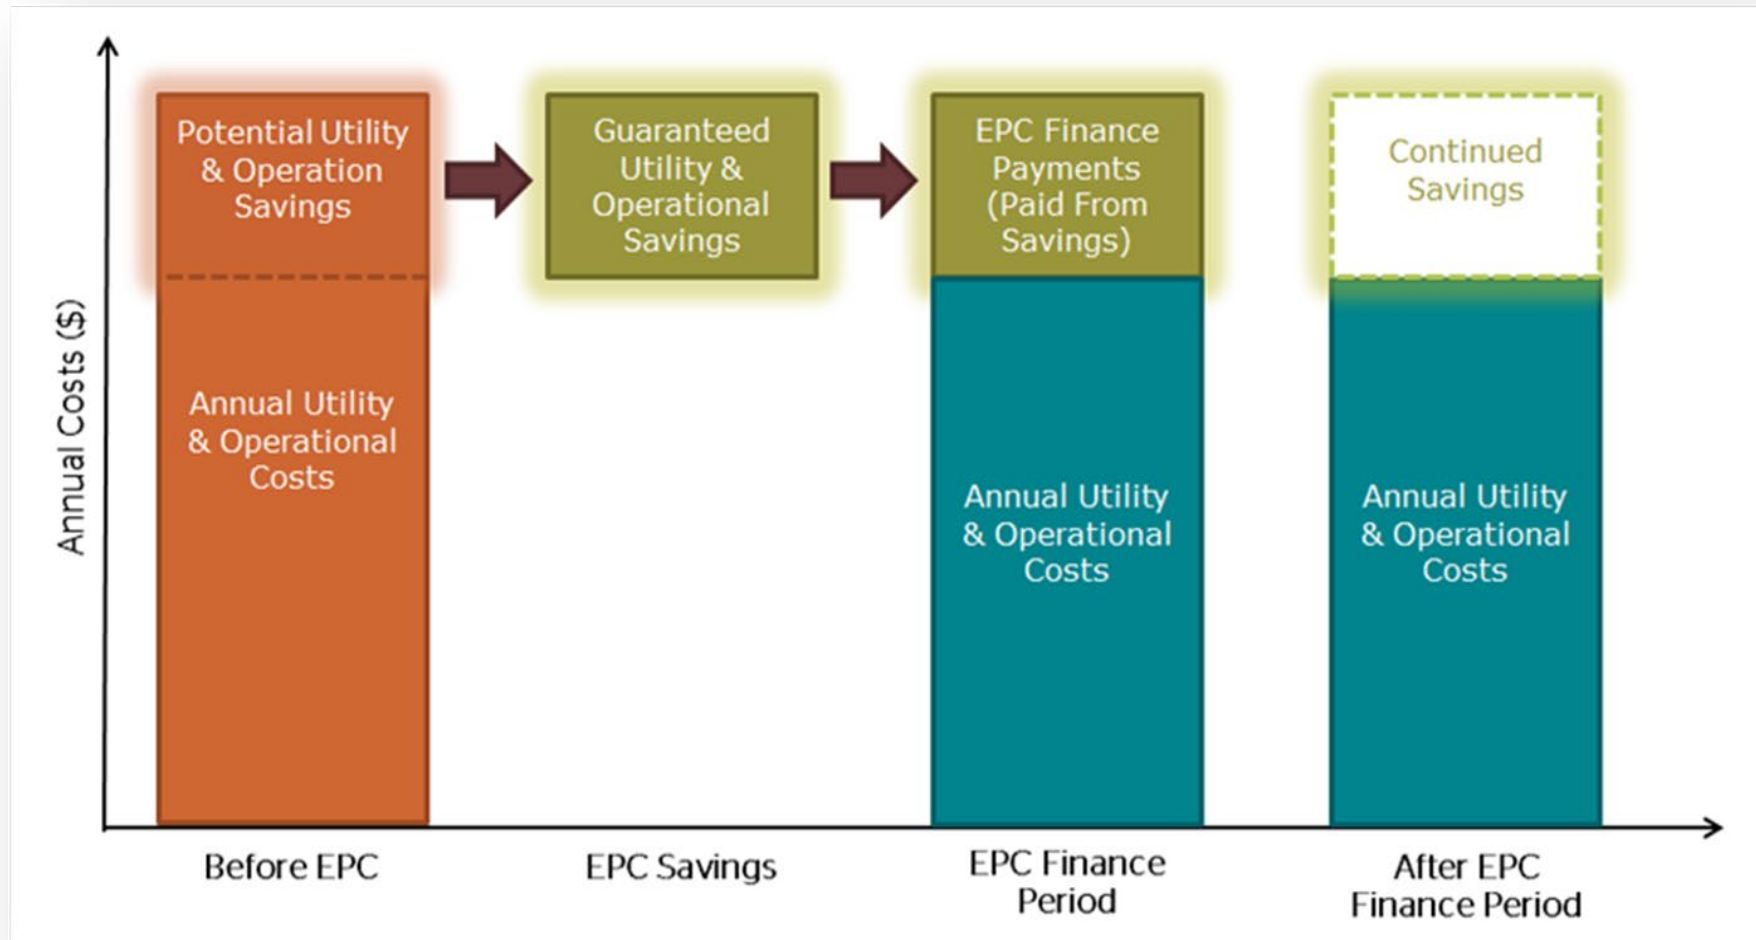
Annual Costs ($)

Potential Utility & Operation Savings

Annual Utility & Operational Costs

Guaranteed Utility & Operational Savings

EPC Finance Payments (Paid From Savings)

Annual Utility & Operational Costs

Continued Savings

Annual Utility & Operational Costs

Before EPC

EPC Savings

EPC Finance Period

After EPC Finance Period